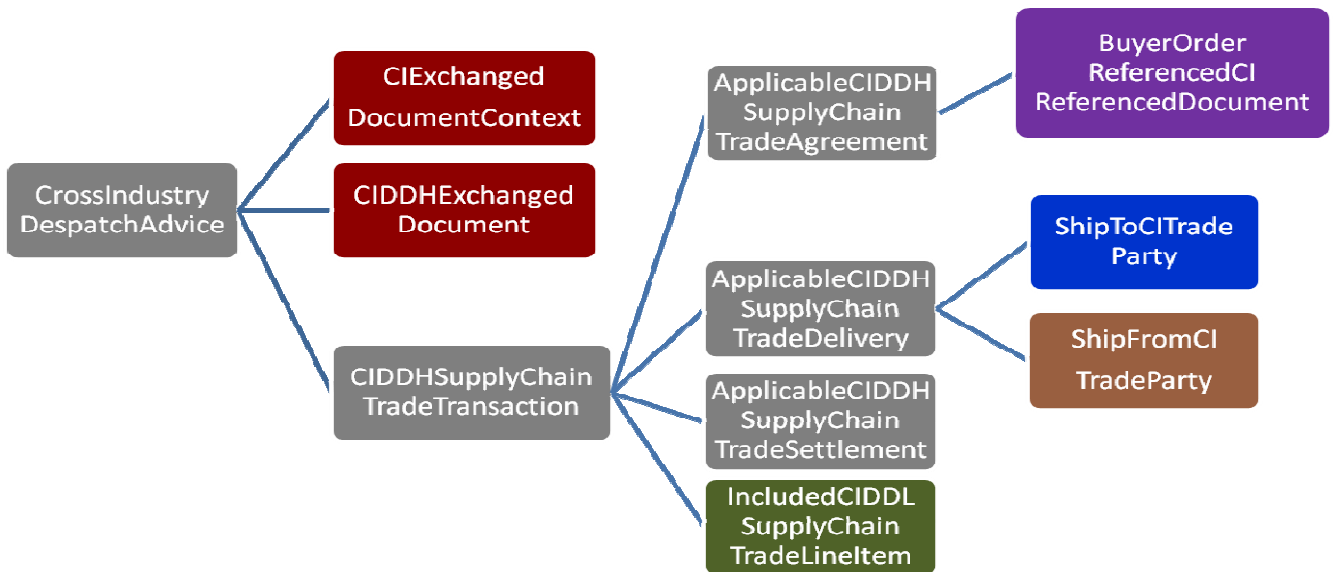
CrossIndustry DespatchAdvice

CIExchanged DocumentContext

CIDDHExchanged Document

CIDDHSupplyChain TradeTransaction

ApplicableCIDDH SupplyChain TradeAgreement

BuyerOrder ReferencedCI ReferencedDocument

ApplicableCIDDH SupplyChain TradeDelivery

ShipToCITrade Party

ShipFromCI TradeParty

ApplicableCIDDH SupplyChain TradeSettlement

IncludedCIDDL SupplyChain TradeLineItem